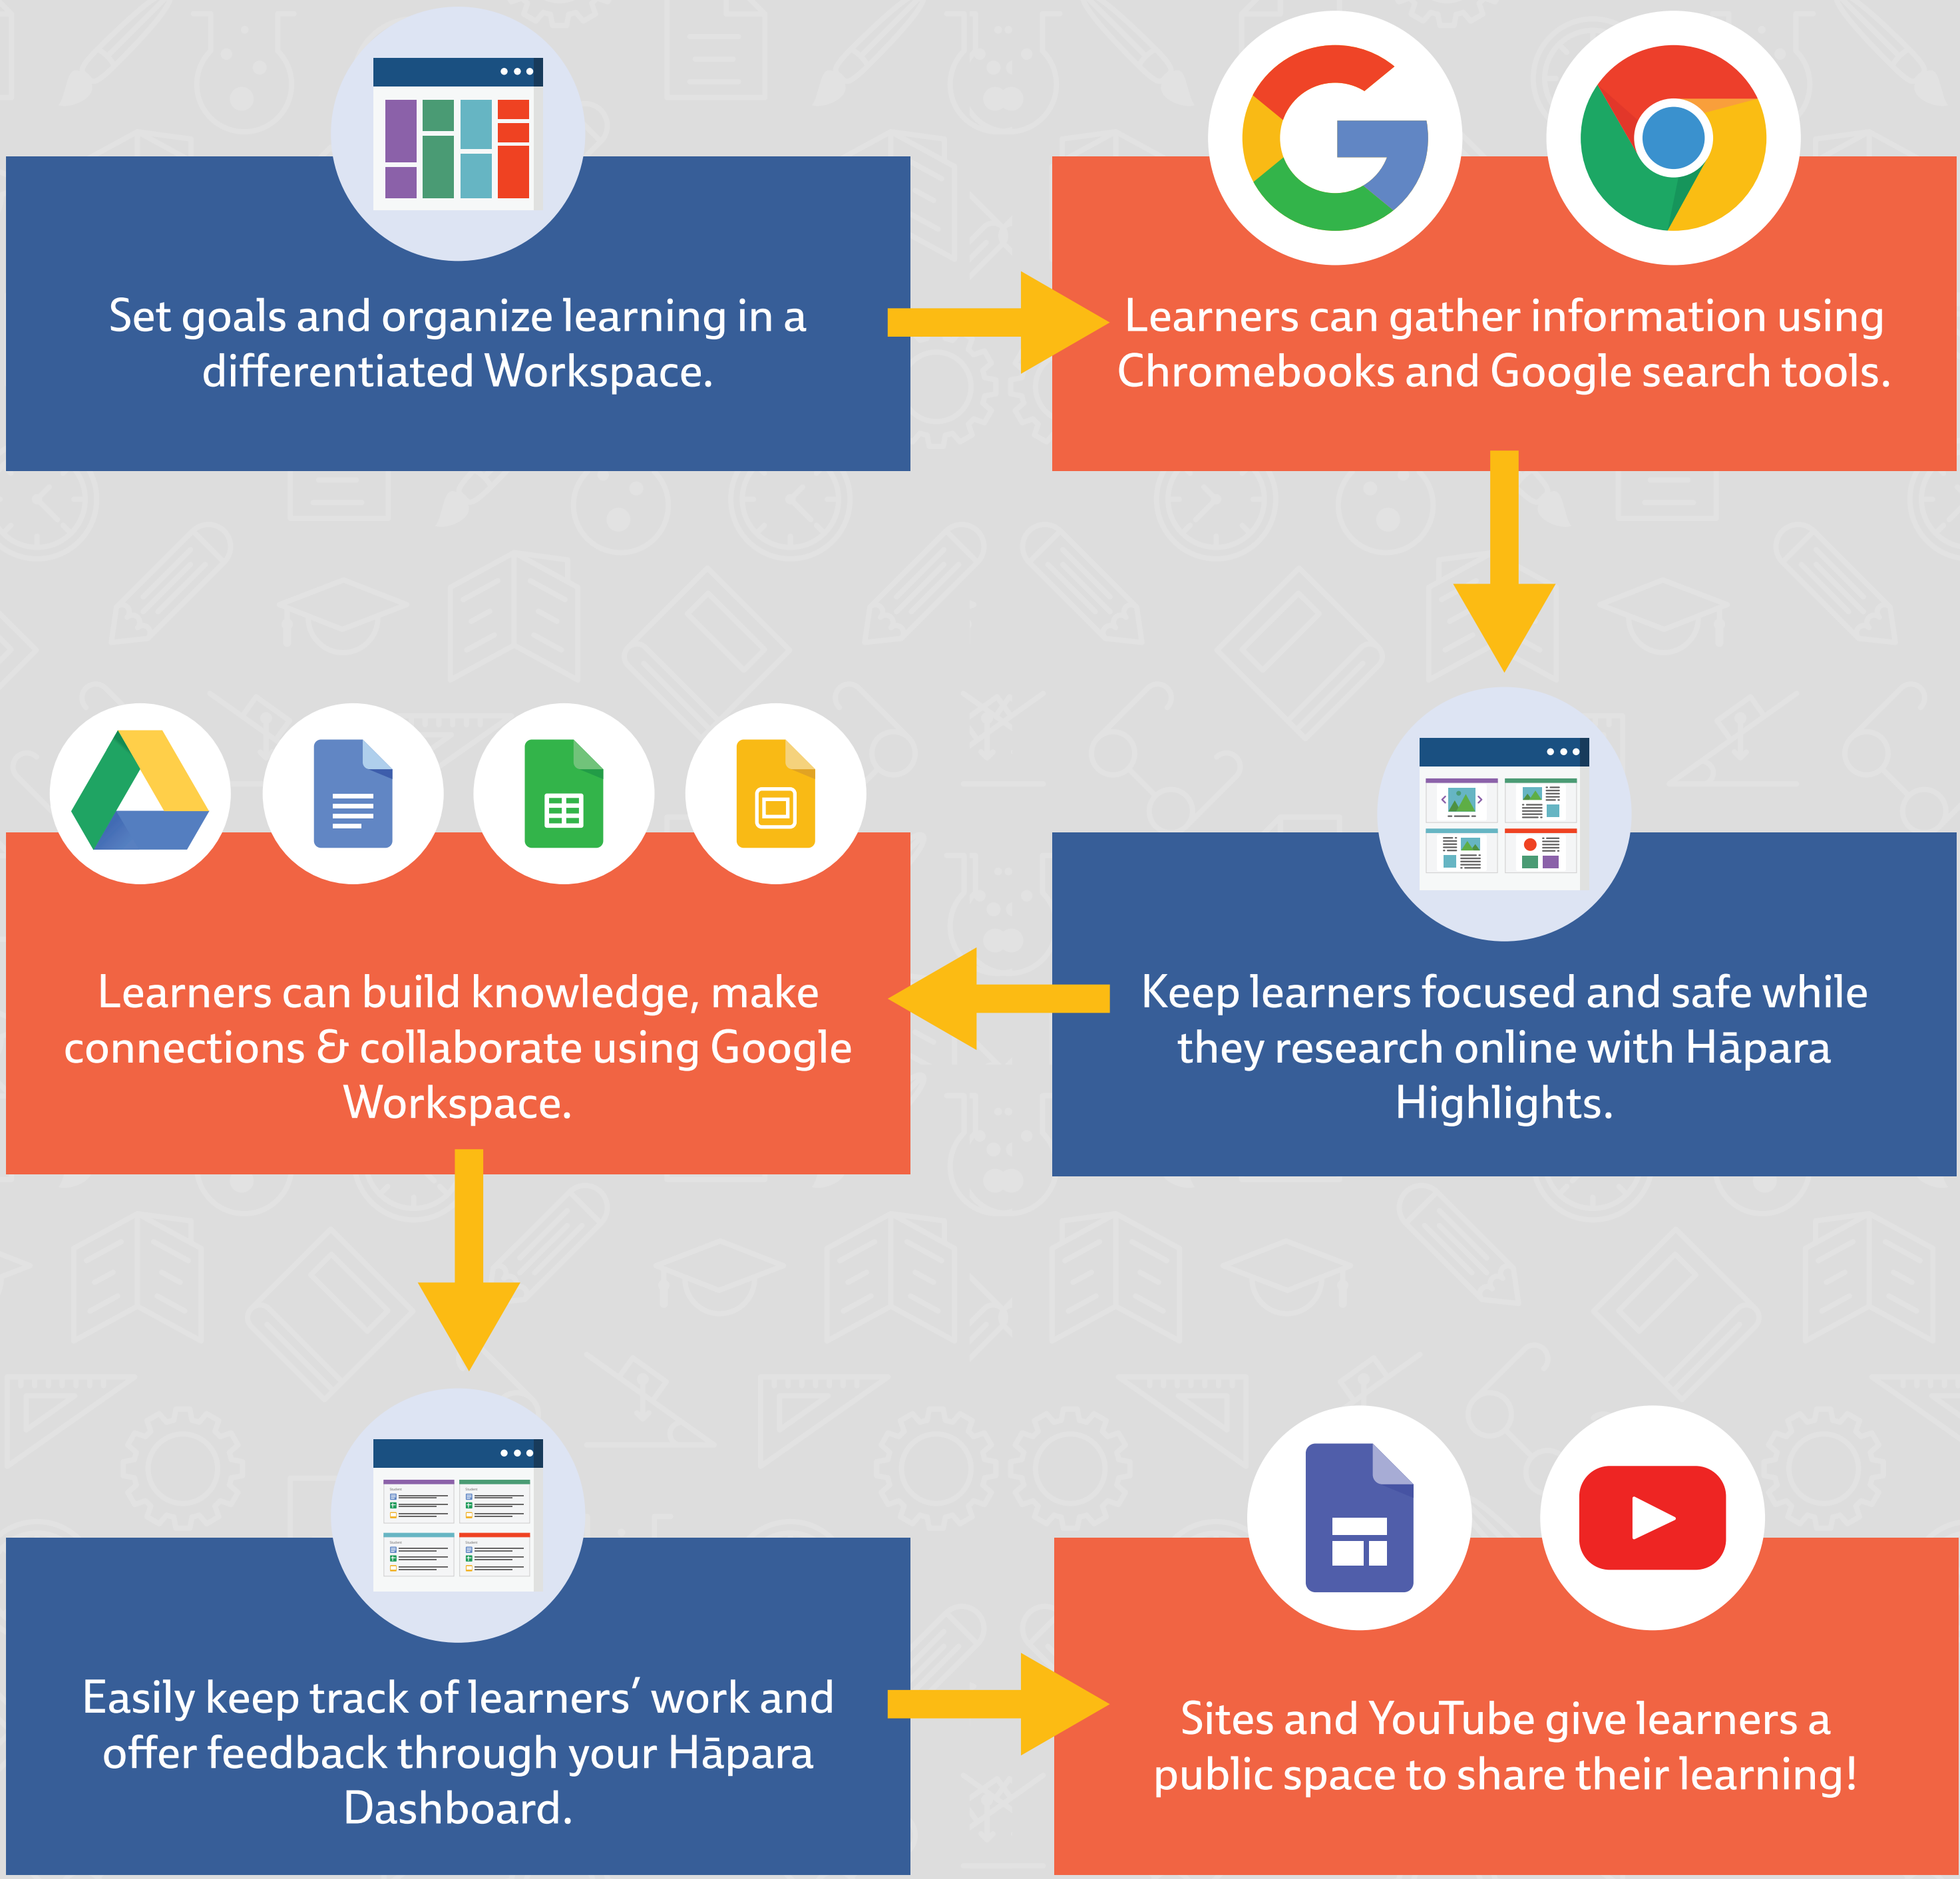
Set goals and organize learning in a differentiated Workspace.

Learners can gather information using Chromebooks and Google search tools.

Learners can build knowledge, make connections & collaborate using Google Workspace.

Keep learners focused and safe while they research online with Hāpara Highlights.

Easily keep track of learners' work and offer feedback through your Hāpara Dashboard.

Sites and YouTube give learners a public space to share their learning!